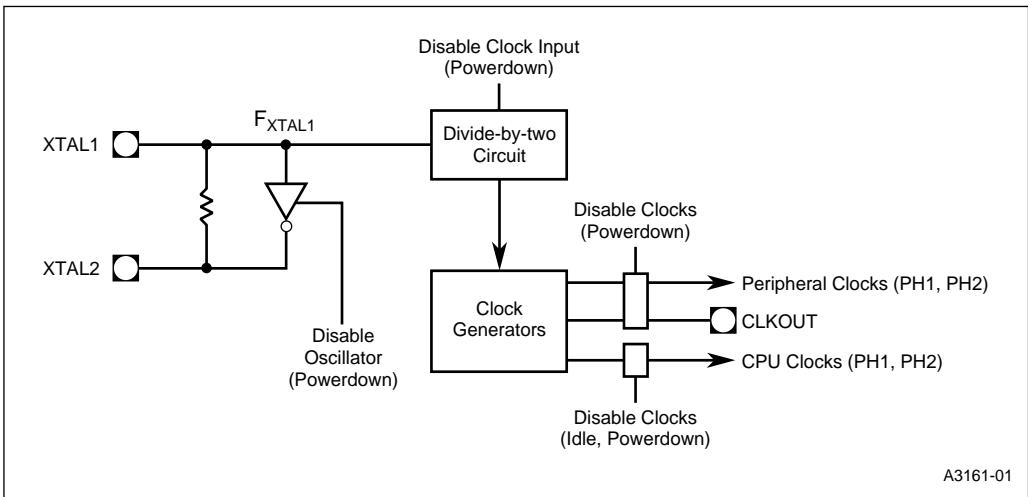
Disable Clock Input
(Powerdown)

XTAL1

$F_{XTAL1}$

Divide-by-two
Circuit

XTAL2

Disable Clocks
(Powerdown)

Clock
Generators

Peripheral Clocks (PH1, PH2)

CLKOUT

CPU Clocks (PH1, PH2)

Disable
Oscillator
(Powerdown)

Disable Clocks
(Idle, Powerdown)

A3161-01